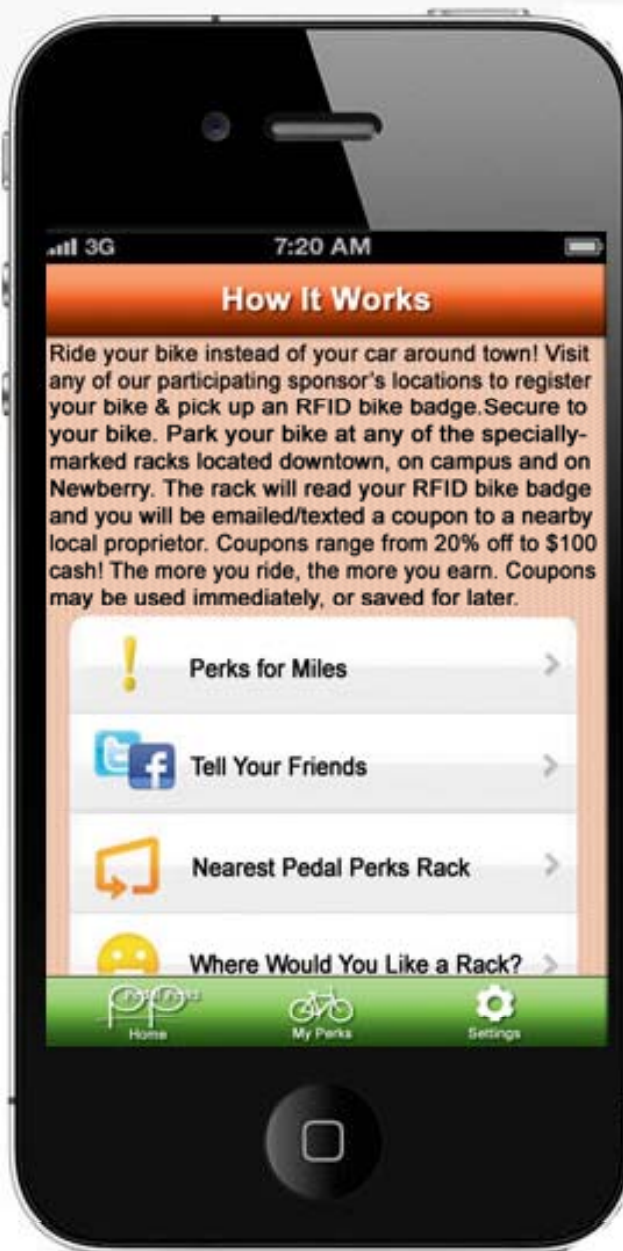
3G 7:20 AM

How It Works

Ride your bike instead of your car around town! Visit any of our participating sponsor's locations to register your bike & pick up an RFID bike badge.Secure to your bike. Park your bike at any of the specially-marked racks located downtown, on campus and on Newberry. The rack will read your RFID bike badge and you will be emailed/texted a coupon to a nearby local proprietor. Coupons range from 20% off to $100 cash! The more you ride, the more you earn. Coupons may be used immediately, or saved for later.

Perks for Miles

Tell Your Friends

Nearest Pedal Perks Rack

Where Would You Like a Rack?

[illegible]
Home

My Perks

Settings